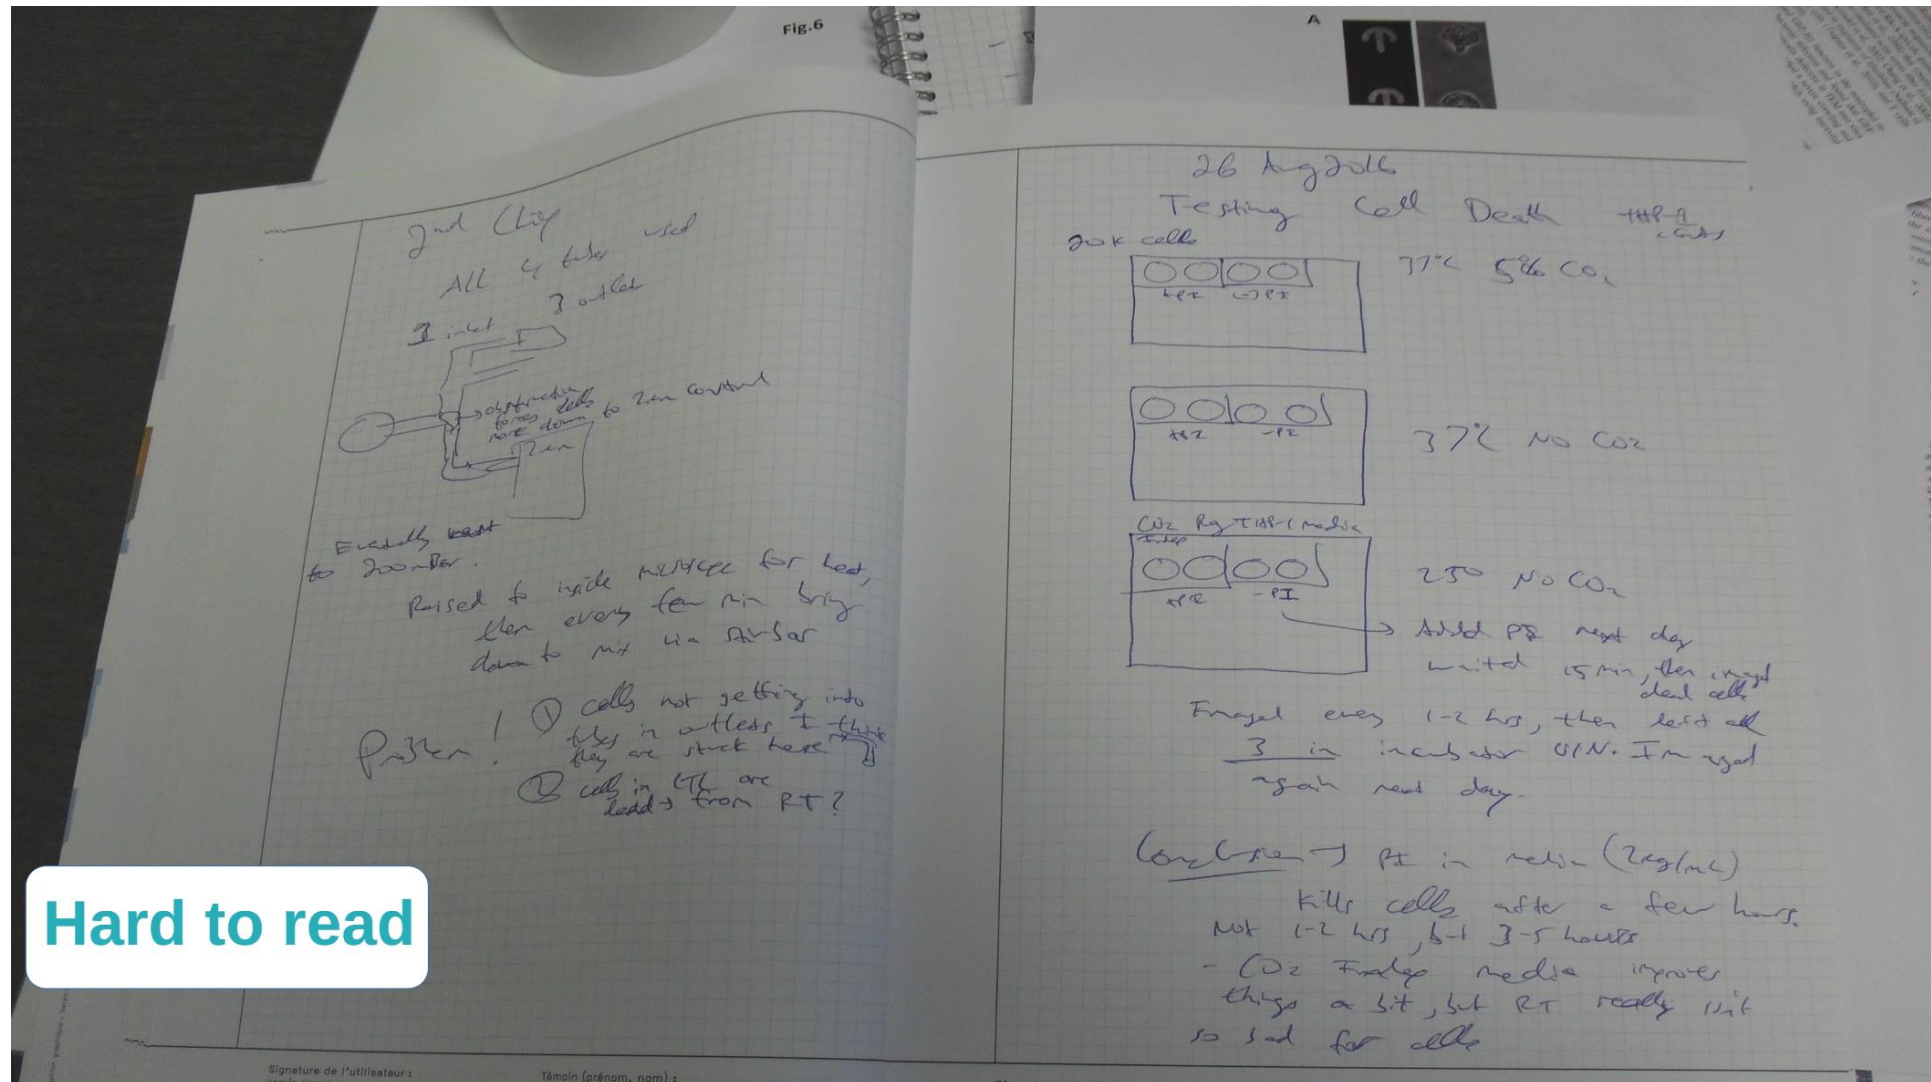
Fig.6

A

2nd Chip
All 4 tubes used
3 inlet 3 outlet

obstruction forces cells more down to 2nd control
2nd

Eventually went to 200mbar.

Raised to inside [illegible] for heat, then every few min bring down to mix via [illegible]

Problem! ① cells not getting into tubes in outlets I think they are stuck here?
② cells in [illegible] are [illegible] from RT?

26 Aug 2016
Testing Cell Death THP-1 cells
20K cells

+PI -PI
37°C 5% CO₂

+PI -PI
37°C No CO₂

CO₂ Ind. THP-1 media
+PI -PI
23° No CO₂
→ Added PI next day waited 15 min, then imaged dead cells

Imaged every 1-2 hrs, then left all 3 in incubator O/N. Imaged again next day.

Conclusion → PI in media (2ug/mL) kills cells after a few hours. Not 1-2 hrs, but 3-5 hours
- CO₂ Indep media improves things a bit, but RT really isn't so bad for cells

Hard to read

Signature de l'utilisateur :
Témoin (prénom, nom) :